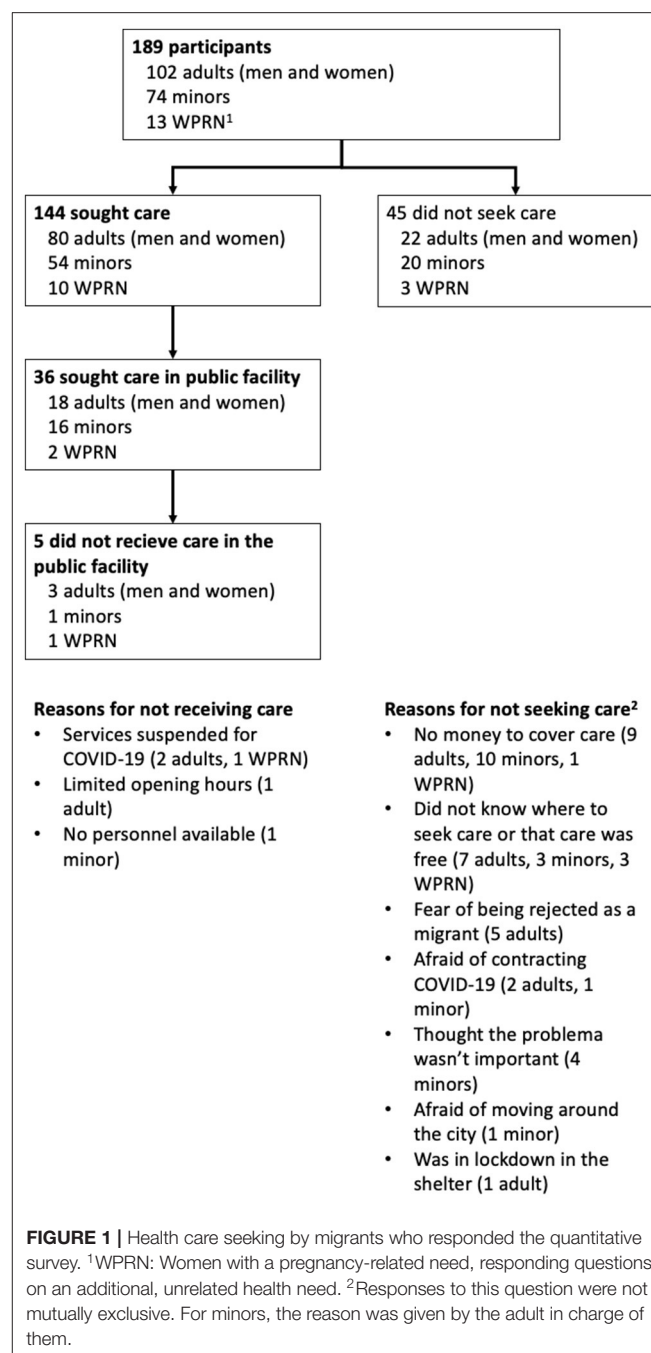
**189 participants**
102 adults (men and women)
74 minors
13 WPRN$^1$

**144 sought care**
80 adults (men and women)
54 minors
10 WPRN

45 did not seek care
22 adults (men and women)
20 minors
3 WPRN

**36 sought care in public facility**
18 adults (men and women)
16 minors
2 WPRN

**5 did not recieve care in the public facility**
3 adults (men and women)
1 minors
1 WPRN

**Reasons for not receiving care**
- Services suspended for COVID-19 (2 adults, 1 WPRN)
- Limited opening hours (1 adult)
- No personnel available (1 minor)

**Reasons for not seeking care$^2$**
- No money to cover care (9 adults, 10 minors, 1 WPRN)
- Did not know where to seek care or that care was free (7 adults, 3 minors, 3 WPRN)
- Fear of being rejected as a migrant (5 adults)
- Afraid of contracting COVID-19 (2 adults, 1 minor)
- Thought the problema wasn't important (4 minors)
- Afraid of moving around the city (1 minor)
- Was in lockdown in the shelter (1 adult)

**FIGURE 1 |** Health care seeking by migrants who responded the quantitative survey. $^1$WPRN: Women with a pregnancy-related need, responding questions on an additional, unrelated health need. $^2$Responses to this question were not mutually exclusive. For minors, the reason was given by the adult in charge of them.